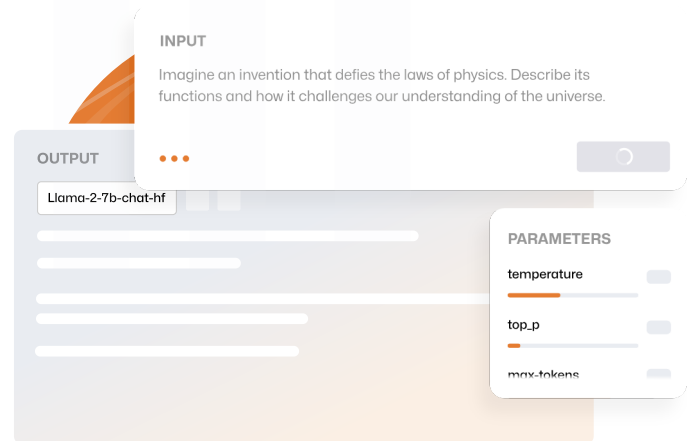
INPUT

Imagine an invention that defies the laws of physics. Describe its functions and how it challenges our understanding of the universe.

OUTPUT

Llama-2-7b-chat-hf

PARAMETERS

temperature

top_p

max-tokens